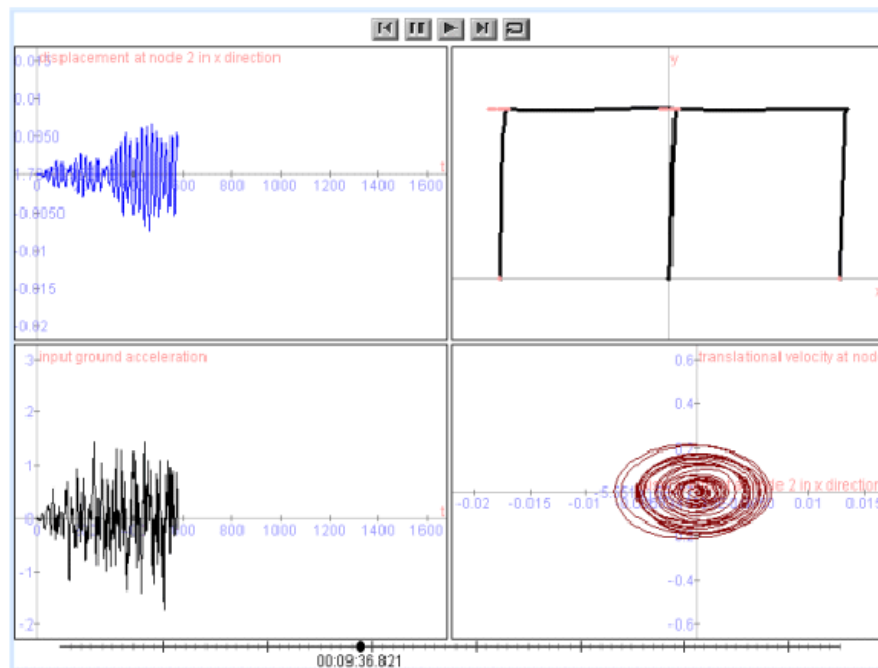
displacement at node 2 in x direction

0.015

0.01

0.0050

1.75

0

800 1000 1200 1400 1600

t

-0.0050

-0.01

-0.015

-0.02

y

input ground acceleration

3

2

1

0

t

800 1000 1200 1400 1600

-1

-2

translational velocity at nod

0.6

0.4

0.2

-5.55

de 2 in x direction

-0.02 -0.015 -0.01 0.01 0.015

-0.4

-0.6

00:09:36.821